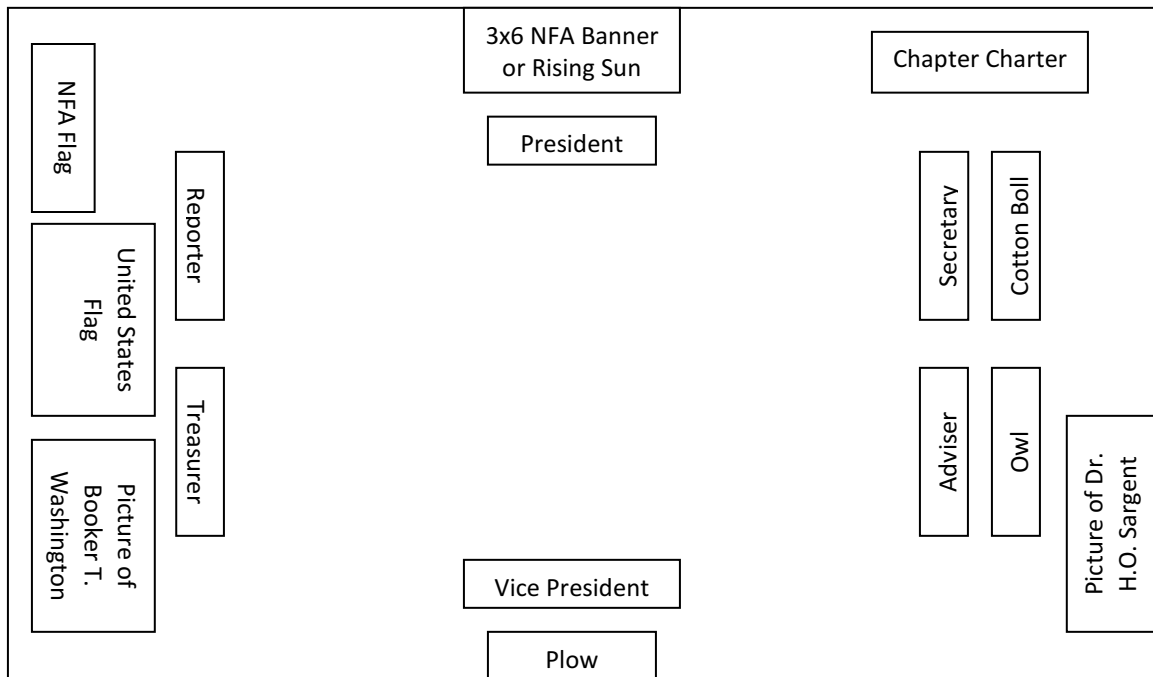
3x6 NFA Banner or Rising Sun

Chapter Charter

NFA Flag

President

Reporter

Secretary

Cotton Boll

United States Flag

Treasurer

Adviser

Owl

Picture of Booker T. Washington

Picture of Dr. H.O. Sargent

Vice President

Plow